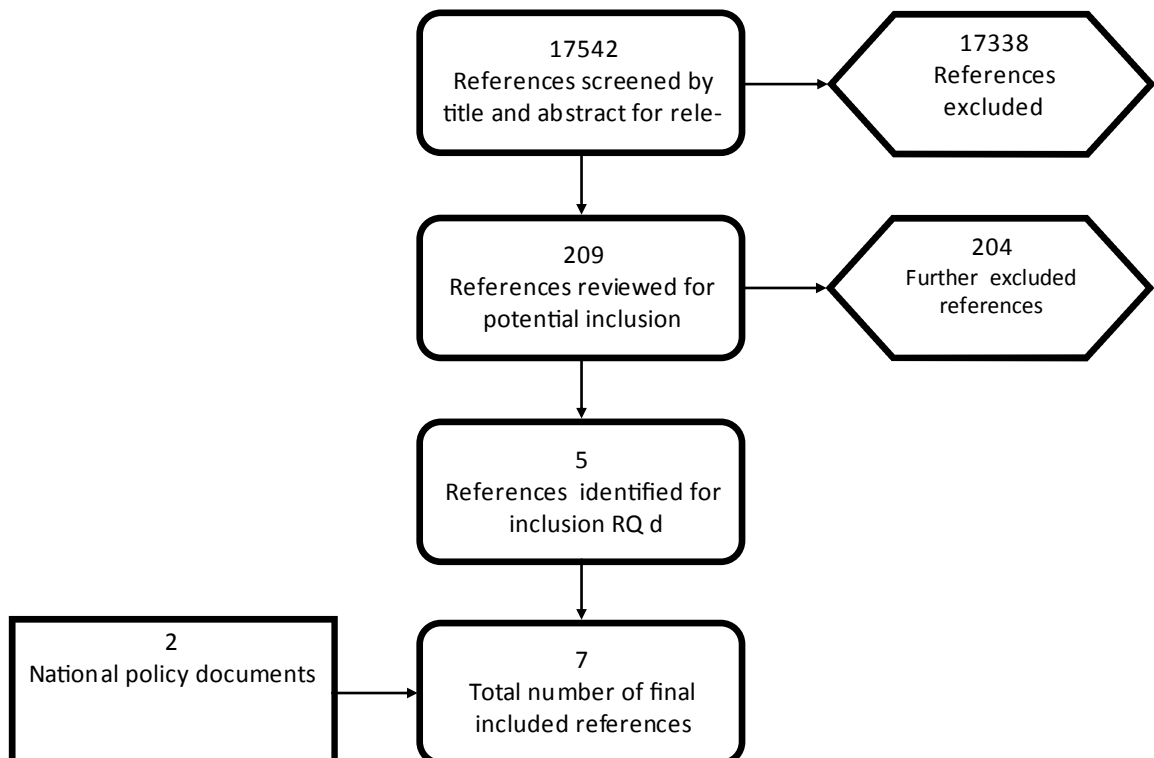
17542
References screened by title and abstract for rele-

17338
References excluded

209
References reviewed for potential inclusion

204
Further excluded references

5
References identified for inclusion RQ d

2
National policy documents

7
Total number of final included references